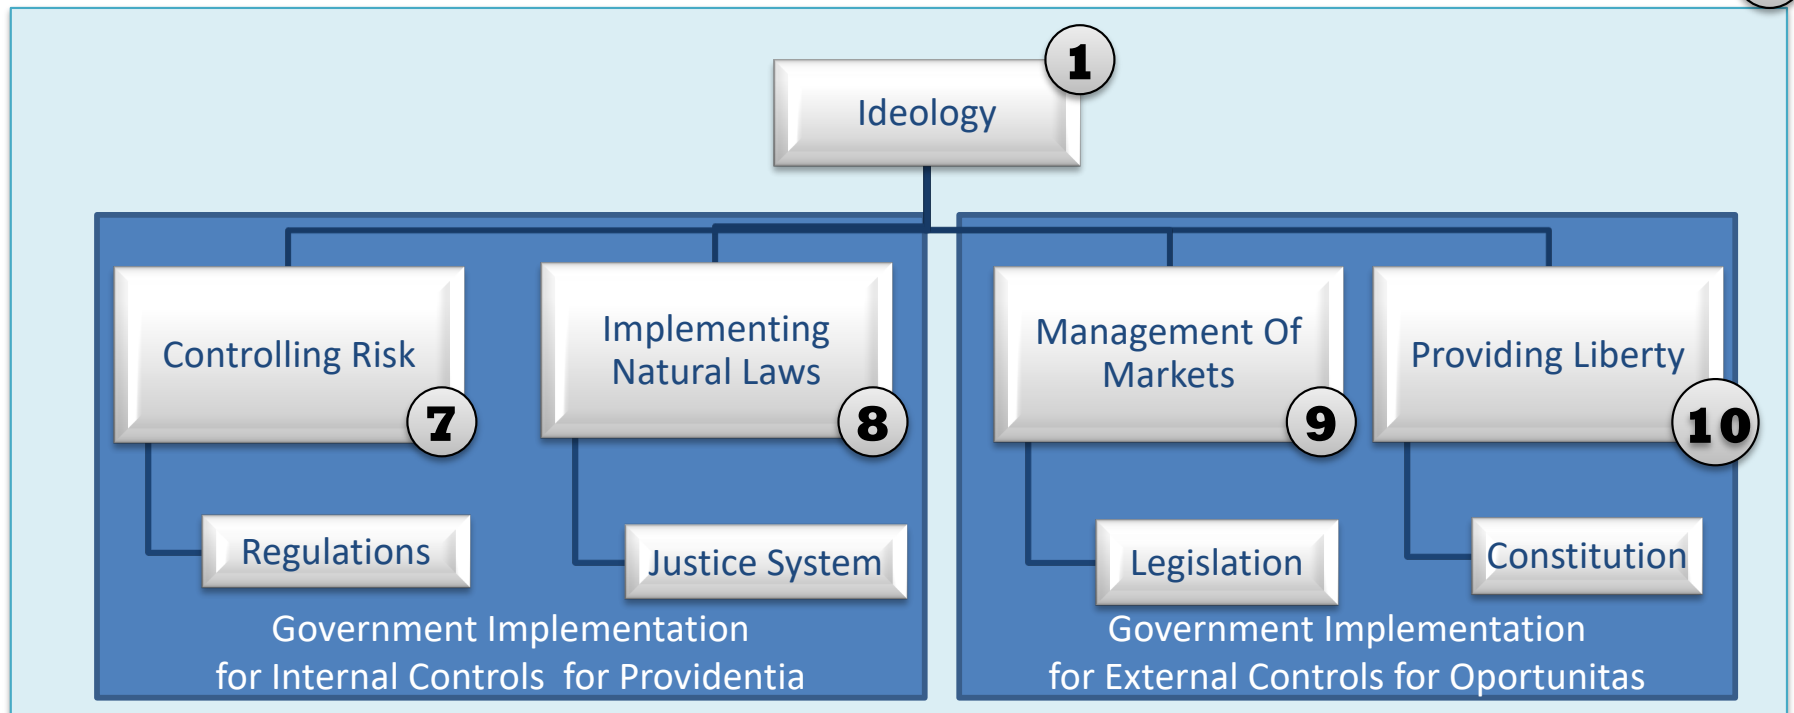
Ideology
1

Controlling Risk
7

Implementing Natural Laws
8

Management Of Markets
9

Providing Liberty
10

Regulations

Justice System

Legislation

Constitution

Government Implementation for Internal Controls for Providentia

Government Implementation for External Controls for Oportunitas